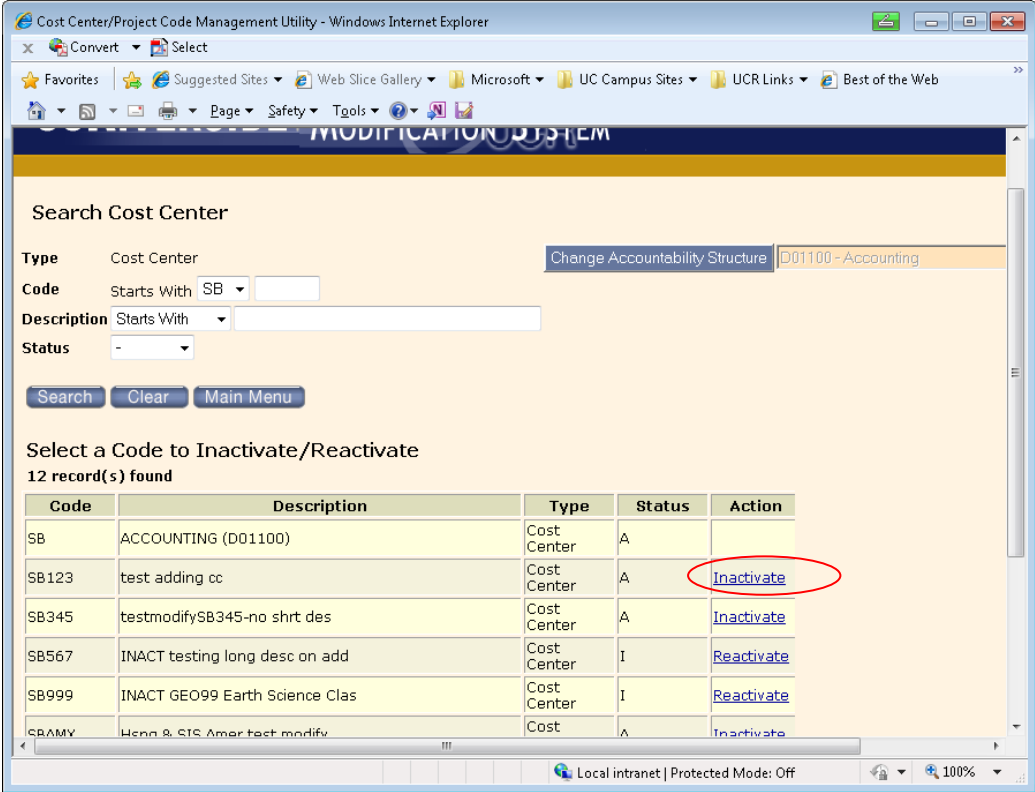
Cost Center/Project Code Management Utility - Windows Internet Explorer

Convert Select

Favorites Suggested Sites Web Slice Gallery Microsoft UC Campus Sites UCR Links Best of the Web

Page Safety Tools

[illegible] MODIFICATION SYSTEM

Search Cost Center

Type Cost Center

Change Accountability Structure D01100 - Accounting

Code Starts With SB

Description Starts With

Status -

Search Clear Main Menu

Select a Code to Inactivate/Reactivate

12 record(s) found

| Code | Description | Type | Status | Action |
|---|---|---|---|---|
| SB | ACCOUNTING (D01100) | Cost Center | A | |
| SB123 | test adding cc | Cost Center | A | Inactivate |
| SB345 | testmodifySB345-no shrt des | Cost Center | A | Inactivate |
| SB567 | INACT testing long desc on add | Cost Center | I | Reactivate |
| SB999 | INACT GEO99 Earth Science Clas | Cost Center | I | Reactivate |
| SBAMX | Hsng & SIS Amer test modify | Cost | A | Inactivate |

Local intranet | Protected Mode: Off 100%